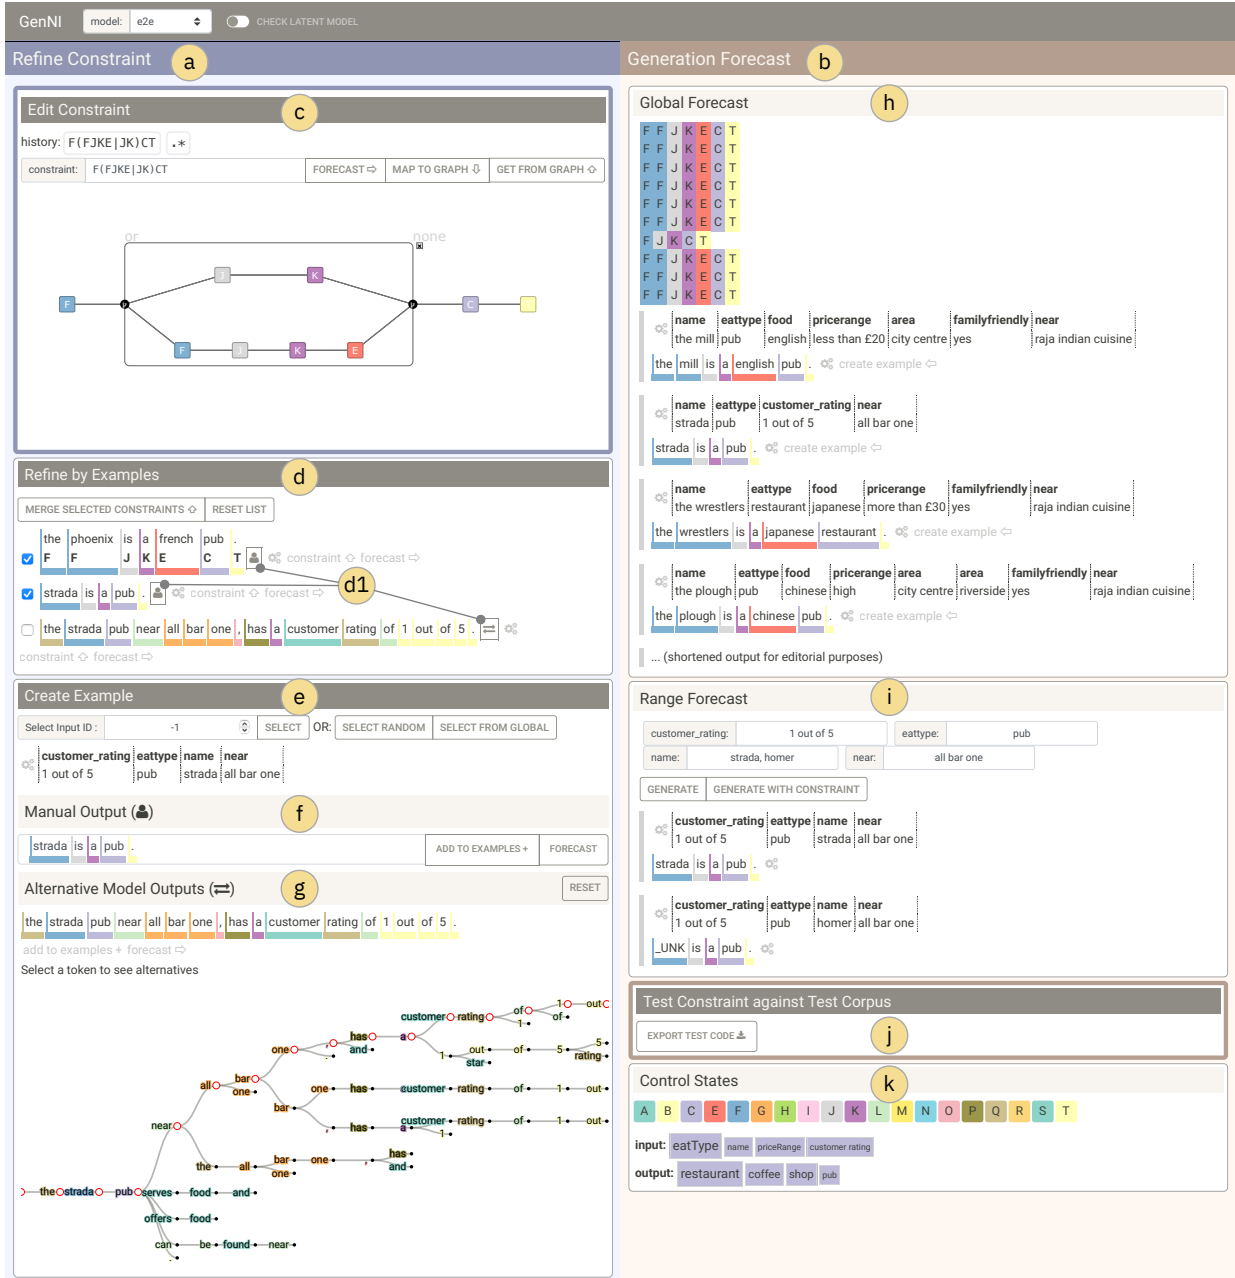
GenNI model: e2e CHECK LATENT MODEL

Refine Constraint a

Edit Constraint c

history: F(FJKE|JK)CT .*

constraint: F(FJKE|JK)CT FORECAST ⇨ MAP TO GRAPH ⇩ GET FROM GRAPH ⇧

or none

F J K F J K E C T

Refine by Examples d

MERGE SELECTED CONSTRAINTS ⇧ RESET LIST

the phoenix is a french pub .
F F J K E C T constraint ⇧ forecast ⇨

strada is a pub . constraint ⇧ forecast ⇨ d1

the strada pub near all bar one , has a customer rating of 1 out of 5 .

constraint ⇧ forecast ⇨

Create Example e

Select Input ID : -1 SELECT OR: SELECT RANDOM SELECT FROM GLOBAL

| customer_rating | eattype | name | near |
|---|---|---|---|
| 1 out of 5 | pub | strada | all bar one |

Manual Output f

strada is a pub . ADD TO EXAMPLES + FORECAST

Alternative Model Outputs g RESET

the strada pub near all bar one , has a customer rating of 1 out of 5 .

add to examples + forecast ⇨

Select a token to see alternatives

the strada pub serves food and offers food can be found near near the all bar one has and bar one has a customer rating of 1 out star of 5 rating one , has and a customer rating of 1 out of 1 of 5 rating bar one has customer rating of 1 out , has a customer rating of 1 out

Generation Forecast b

Global Forecast h

F F J K E C T
F F J K E C T
F F J K E C T
F F J K E C T
F F J K E C T
F F J K E C T
F J K C T
F F J K E C T
F F J K E C T
F F J K E C T

| name | eattype | food | pricerange | area | familyfriendly | near |
|---|---|---|---|---|---|---|
| the mill | pub | english | less than £20 | city centre | yes | raja indian cuisine |

the mill is a english pub . create example ⇦

| name | eattype | customer_rating | near |
|---|---|---|---|
| strada | pub | 1 out of 5 | all bar one |

strada is a pub . create example ⇦

| name | eattype | food | pricerange | familyfriendly | near |
|---|---|---|---|---|---|
| the wrestlers | restaurant | japanese | more than £30 | yes | raja indian cuisine |

the wrestlers is a japanese restaurant . create example ⇦

| name | eattype | food | pricerange | area | area | familyfriendly | near |
|---|---|---|---|---|---|---|---|
| the plough | pub | chinese | high | city centre | riverside | yes | raja indian cuisine |

the plough is a chinese pub . create example ⇦

... (shortened output for editorial purposes)

Range Forecast i

customer_rating: 1 out of 5 eattype: pub
name: strada, homer near: all bar one

GENERATE GENERATE WITH CONSTRAINT

| customer_rating | eattype | name | near |
|---|---|---|---|
| 1 out of 5 | pub | strada | all bar one |

strada is a pub .

| customer_rating | eattype | name | near |
|---|---|---|---|
| 1 out of 5 | pub | homer | all bar one |

_UNK is a pub .

Test Constraint against Test Corpus

EXPORT TEST CODE j

Control States k

A B C E F G H I J K L M N O P Q R S T

input: eatType name priceRange customer rating
output: restaurant coffee shop pub